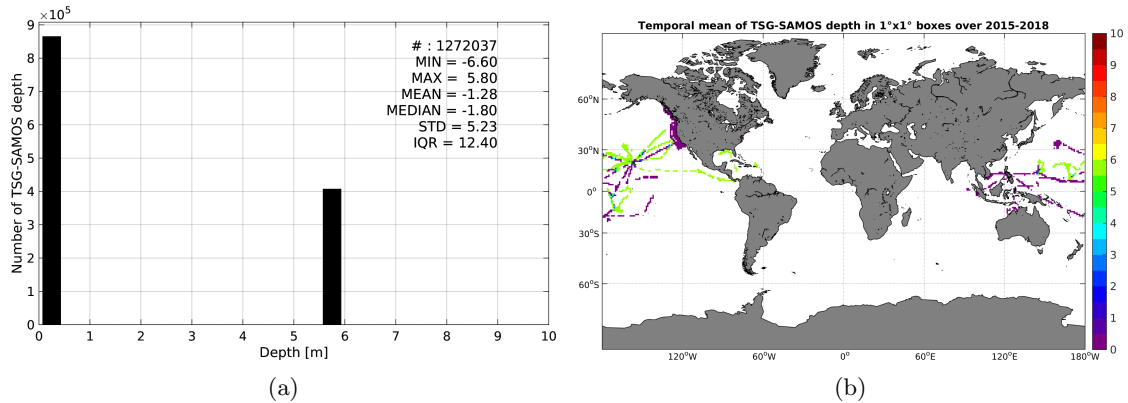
$\times 10^5$
9
8
7
6
5
4
3
2
1
0
Number of TSG-SAMOS depth
# : 1272037
MIN = -6.60
MAX = 5.80
MEAN = -1.28
MEDIAN = -1.80
STD = 5.23
IQR = 12.40
0 1 2 3 4 5 6 7 8 9 10
Depth [m]
(a)

Temporal mean of TSG-SAMOS depth in 1°x1° boxes over 2015-2018
60°N
30°N
0°
30°S
60°S
120°W 60°W 0° 60°E 120°E 180°W
10
9
8
7
6
5
4
3
2
1
0
(b)